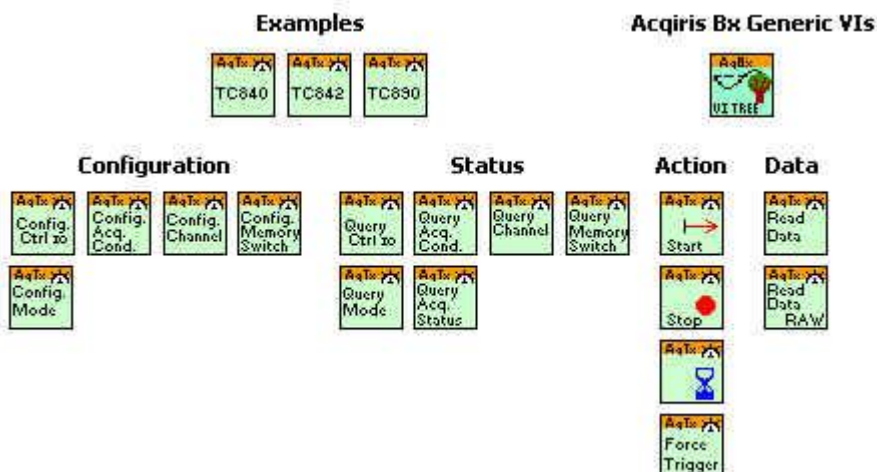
Examples

AqTx TC840 AqTx TC842 AqTx TC890

Acqiris Bx Generic VIs

AqBx VI TREE

Configuration

AqTx Config. Ctrl io

AqTx Config. Acq. Cond.

AqTx Config. Channel

AqTx Config. Memory Switch

AqTx Config. Mode

Status

AqTx Query Ctrl io

AqTx Query Acq. Cond.

AqTx Query Channel

AqTx Query Memory Switch

AqTx Query Mode

AqTx Query Acq. Status

Action

AqTx Start

AqTx Stop

AqTx

AqTx Force Trigger

Data

AqTx Read Data

AqTx Read Data RAW